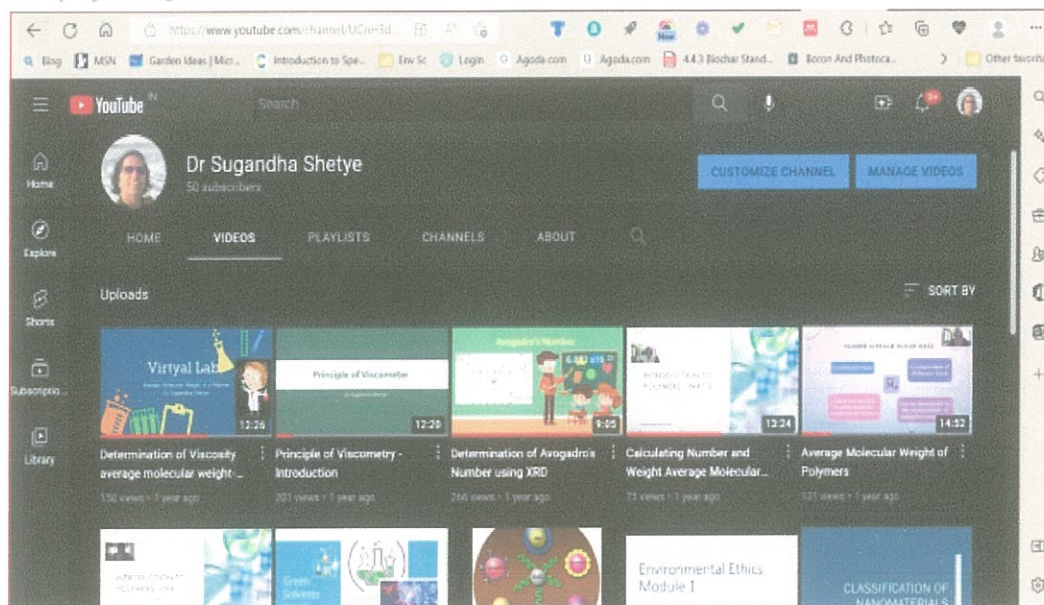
https://www.youtube.com/channel/UCnr5d...

Bing MSN Garden Ideas | Micr... Introduction to Spe... Env Sc Login Agoda.com Agoda.com 4.4.3 Biochar Stand... Boron And Photoca... Other favorites

YouTube IN Search

Home Explore Shorts Subscriptio... Library

Dr Sugandha Shetye
50 subscribers

CUSTOMIZE CHANNEL MANAGE VIDEOS

HOME VIDEOS PLAYLISTS CHANNELS ABOUT

Uploads SORT BY

Virtual Lab 12:26
Determination of Viscosity average molecular weight-...
150 views • 1 year ago

Principle of Viscometer 12:20
Principle of Viscometry - Introduction
201 views • 1 year ago

Avogadro's Number 9:05
Determination of Avogadro's Number using XRD
266 views • 1 year ago

INTRODUCTION TO POLYMERS UNIT 2 13:24
Calculating Number and Weight Average Molecular...
75 views • 1 year ago

14:52
Average Molecular Weight of Polymers
121 views • 1 year ago

Green Solvents

Environmental Ethics Module 1

CLASSIFICATION OF NANOMATERIALS